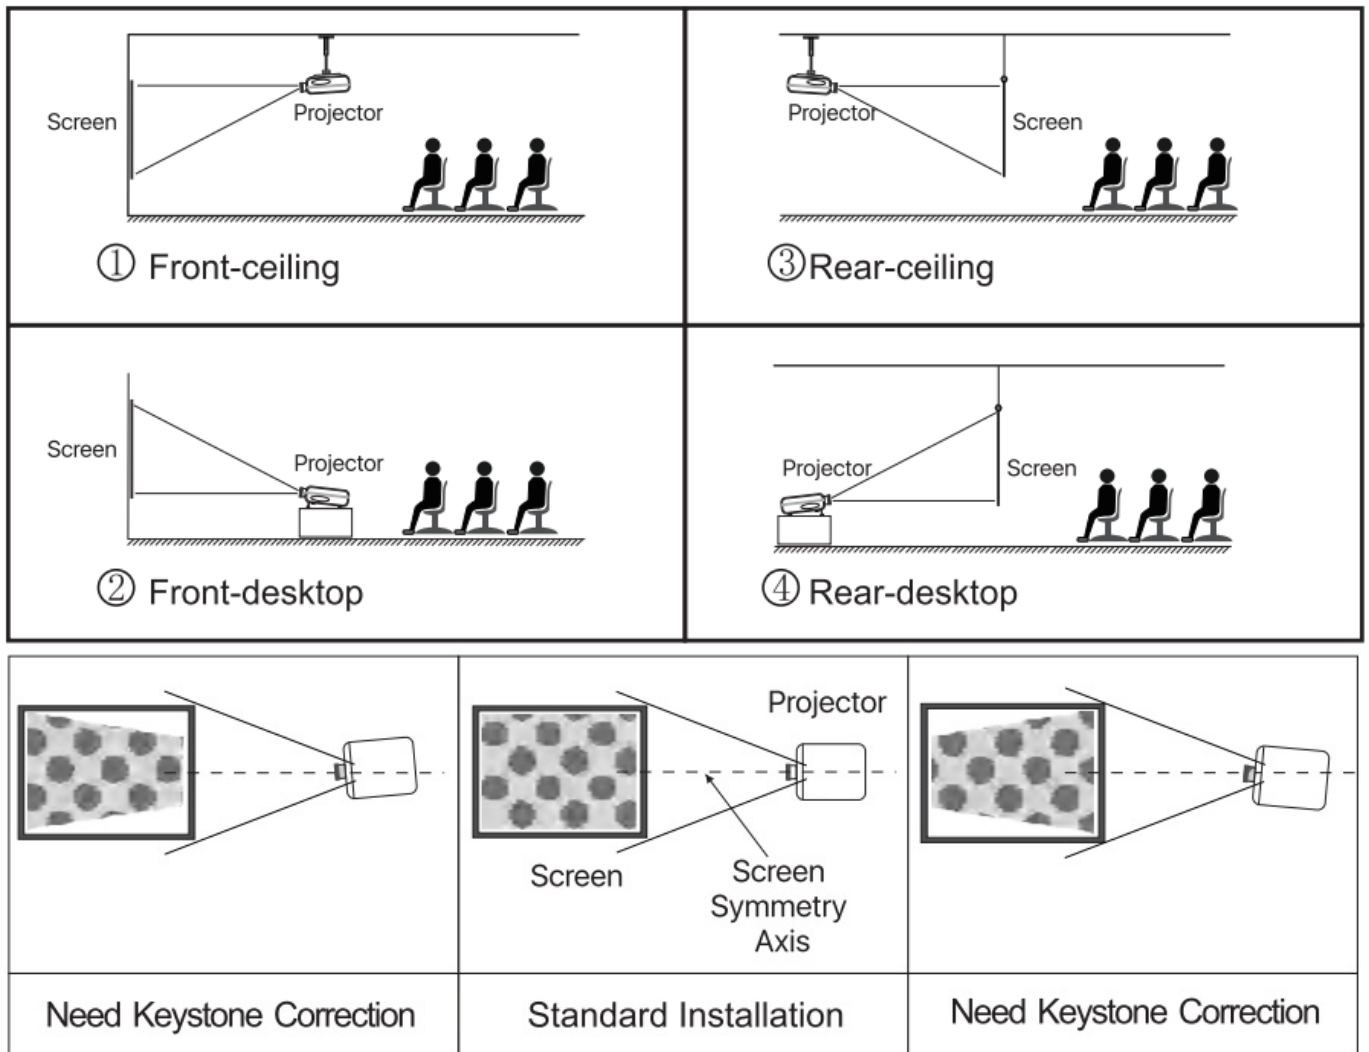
Screen
Projector
① Front-ceiling

Projector
Screen
③Rear-ceiling

Screen
Projector
② Front-desktop

Projector
Screen
④ Rear-desktop

Projector
Screen
Screen Symmetry Axis

| Need Keystone Correction | Standard Installation | Need Keystone Correction |